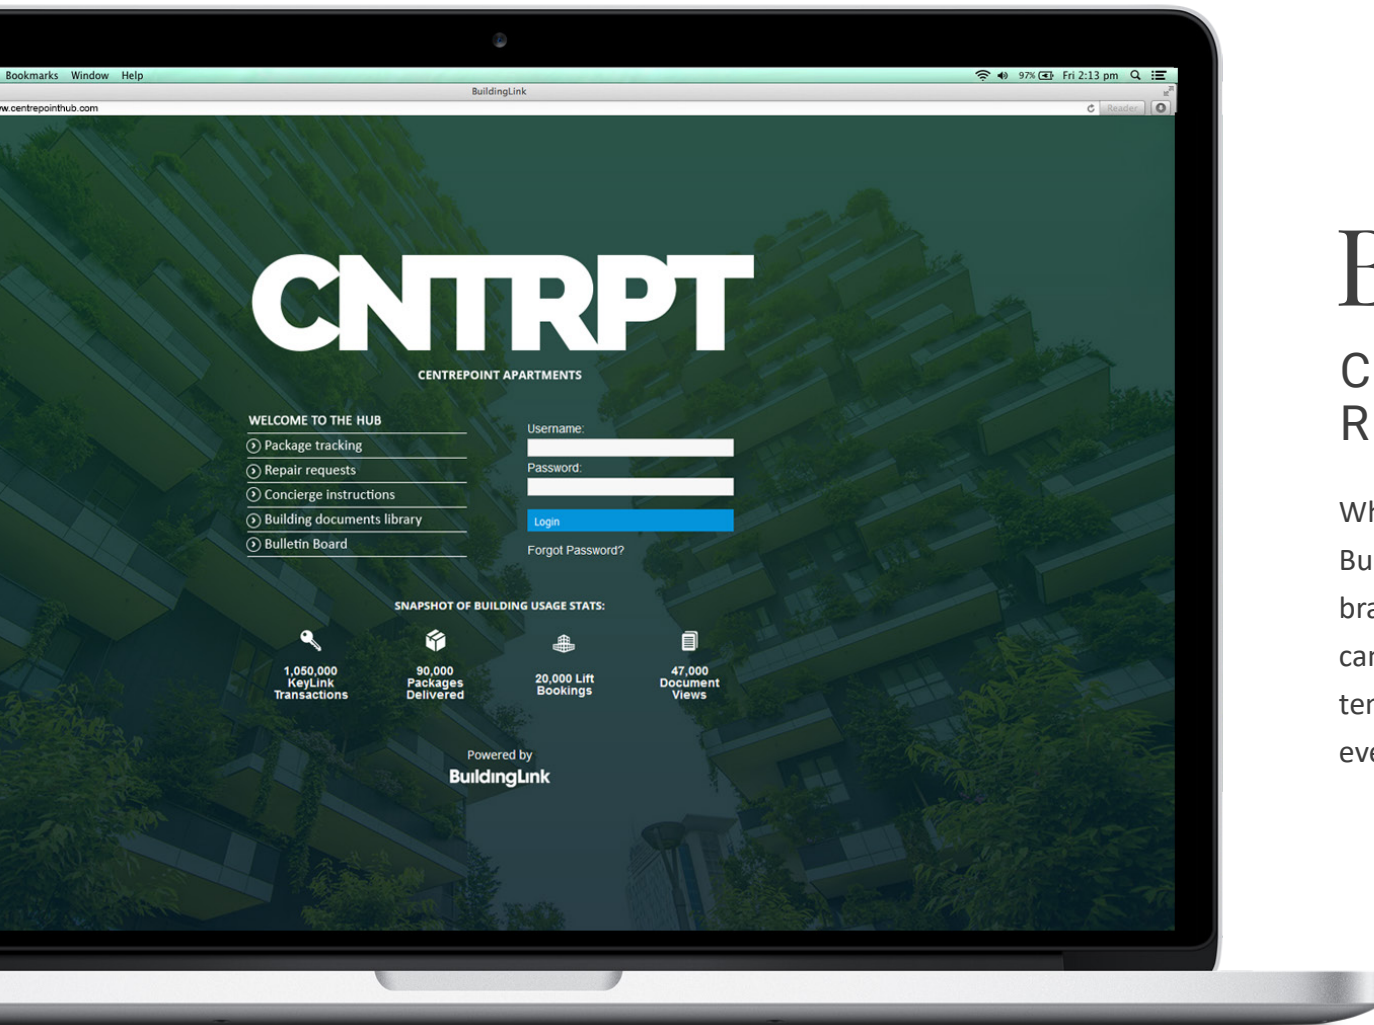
Bookmarks Window Help

97% Fri 2:13 pm

BuildingLink

w.centrepointhub.com

Reader

CNTRPT

CENTREPOINT APARTMENTS

WELCOME TO THE HUB

Package tracking

Repair requests

Concierge instructions

Building documents library

Bulletin Board

Username:

Password:

Login

Forgot Password?

SNAPSHOT OF BUILDING USAGE STATS:

1,050,000 KeyLink Transactions

90,000 Packages Delivered

20,000 Lift Bookings

47,000 Document Views

Powered by

BuildingLink

E

C

R

Wh

Bu

bra

car

ter

eve